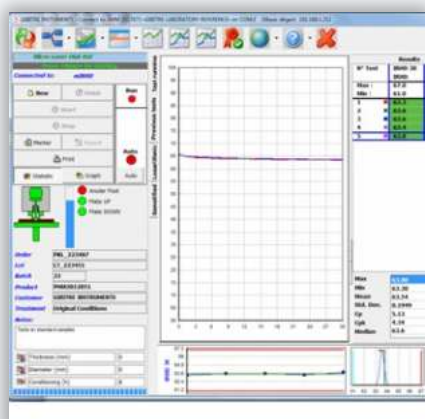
GIBITRE INSTRUMENTS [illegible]

Connected to: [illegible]

New

Insert

Stop

Marker

Print

Statistic

Graph

Run

Auto

Order
Lot
Batch
Product
Customer
Treatment

Notes

Thickness (mm)
Diameter (mm)
Conditioning (h)

Results

N° Test

Max
Min

1
2
3
4
5

Max
Min
Mean
Std. Dev.
Cp
Cpk
Median